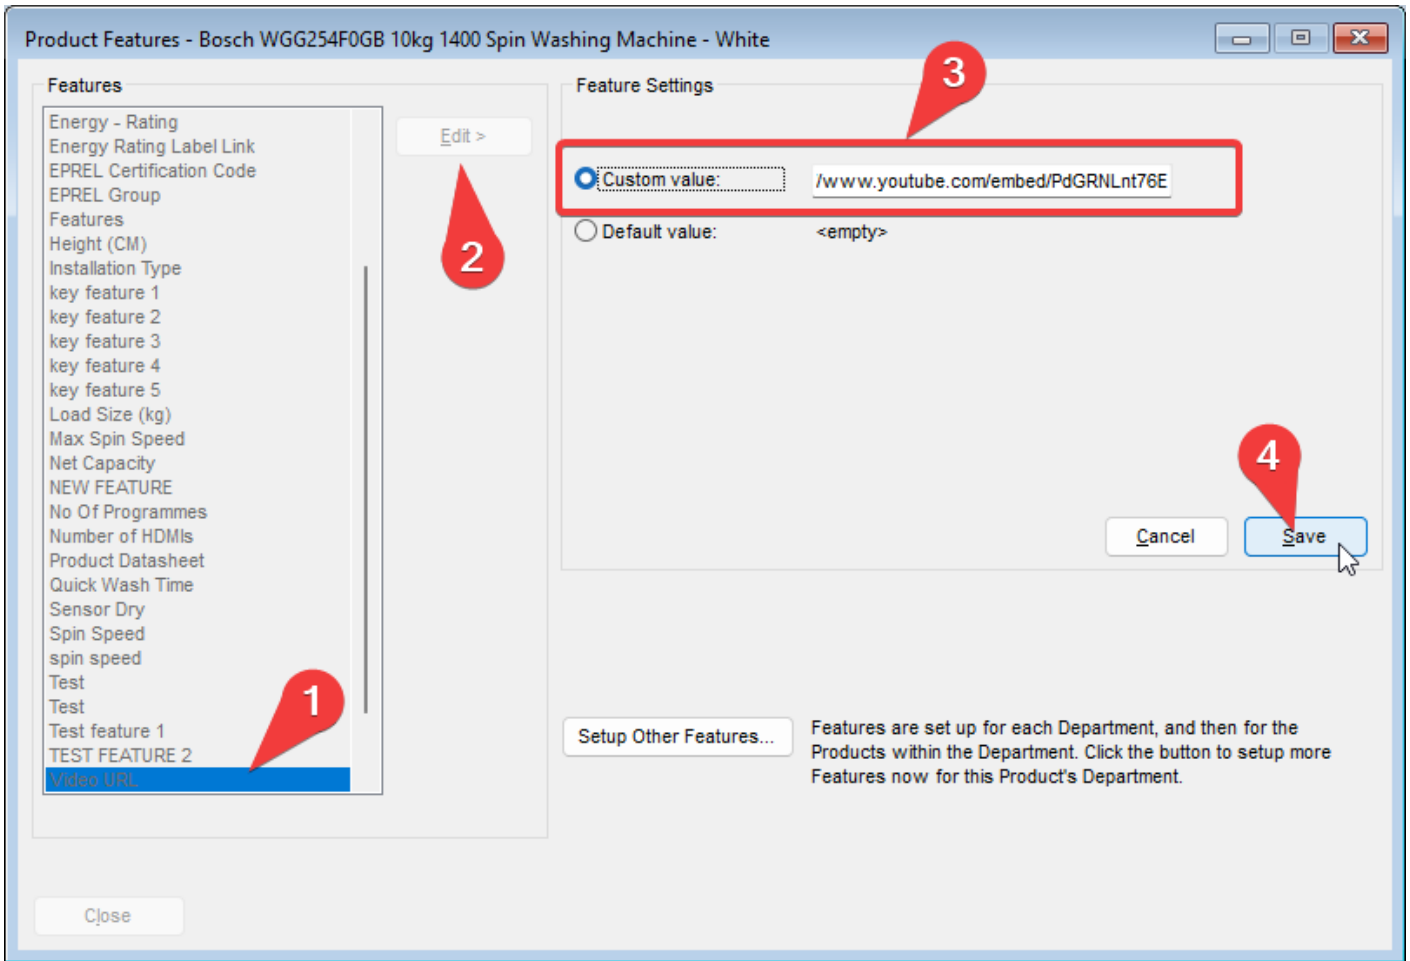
Product Features - Bosch WGG254F0GB 10kg 1400 Spin Washing Machine - White

Features

Energy - Rating
Energy Rating Label Link
EPREL Certification Code
EPREL Group
Features
Height (CM)
Installation Type
key feature 1
key feature 2
key feature 3
key feature 4
key feature 5
Load Size (kg)
Max Spin Speed
Net Capacity
NEW FEATURE
No Of Programmes
Number of HDMIs
Product Datasheet
Quick Wash Time
Sensor Dry
Spin Speed
spin speed
Test
Test
Test feature 1
TEST FEATURE 2
Video URL

Edit >

1

2

Feature Settings

3

Custom value: /www.youtube.com/embed/PdGRNLnt76E

Default value: <empty>

4

Cancel

Save

Setup Other Features...

Features are set up for each Department, and then for the Products within the Department. Click the button to setup more Features now for this Product's Department.

Close